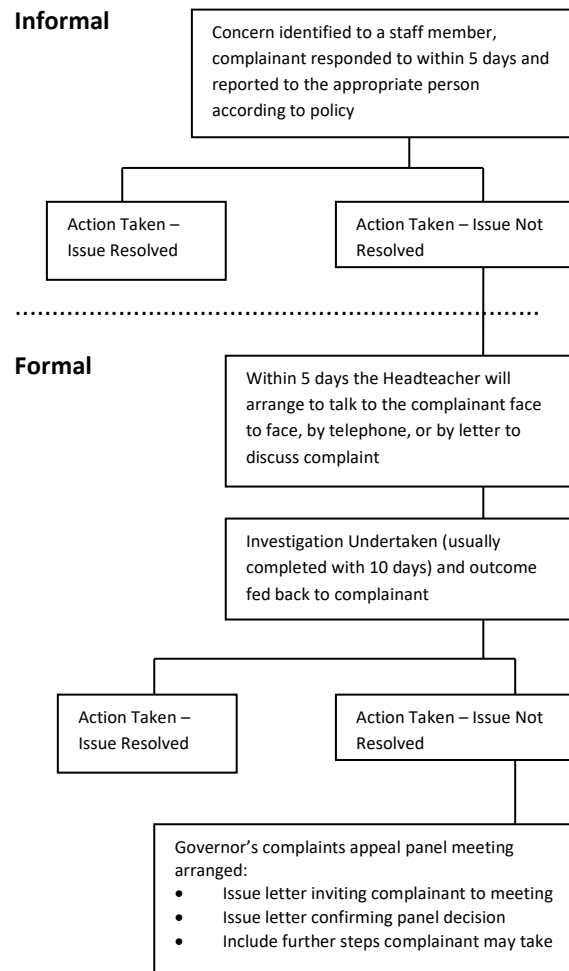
Informal

Concern identified to a staff member, complainant responded to within 5 days and reported to the appropriate person according to policy

Action Taken – Issue Resolved

Action Taken – Issue Not Resolved

Formal

Within 5 days the Headteacher will arrange to talk to the complainant face to face, by telephone, or by letter to discuss complaint

Investigation Undertaken (usually completed with 10 days) and outcome fed back to complainant

Action Taken – Issue Resolved

Action Taken – Issue Not Resolved

Governor's complaints appeal panel meeting arranged:
• Issue letter inviting complainant to meeting
• Issue letter confirming panel decision
• Include further steps complainant may take